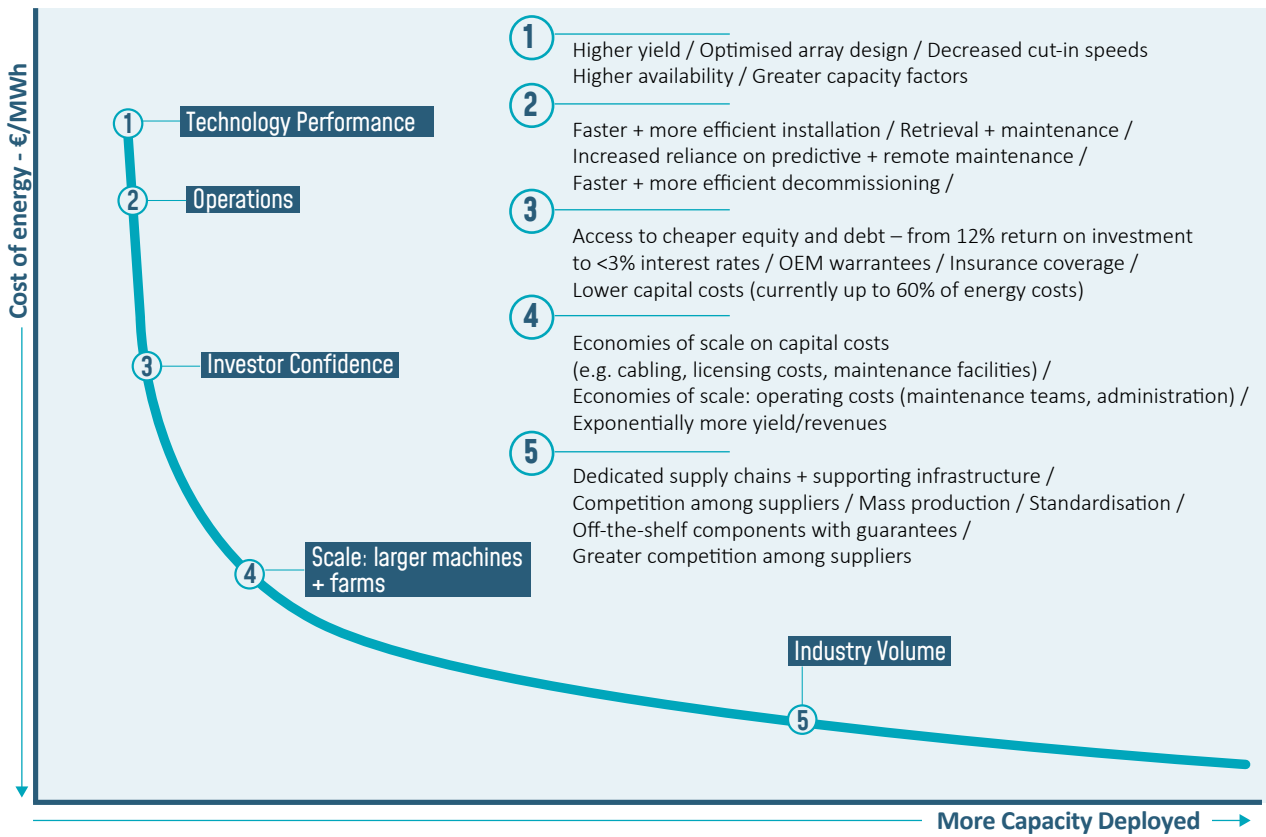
1
Higher yield / Optimised array design / Decreased cut-in speeds
Higher availability / Greater capacity factors

2
Faster + more efficient installation / Retrieval + maintenance /
Increased reliance on predictive + remote maintenance /
Faster + more efficient decommissioning /

3
Access to cheaper equity and debt – from 12% return on investment to <3% interest rates / OEM warrantees / Insurance coverage /
Lower capital costs (currently up to 60% of energy costs)

4
Economies of scale on capital costs
(e.g. cabling, licensing costs, maintenance facilities) /
Economies of scale: operating costs (maintenance teams, administration) /
Exponentially more yield/revenues

5
Dedicated supply chains + supporting infrastructure /
Competition among suppliers / Mass production / Standardisation /
Off-the-shelf components with guarantees /
Greater competition among suppliers

Cost of energy - €/MWh

1 Technology Performance
2 Operations
3 Investor Confidence
4 Scale: larger machines + farms
Industry Volume
5

More Capacity Deployed